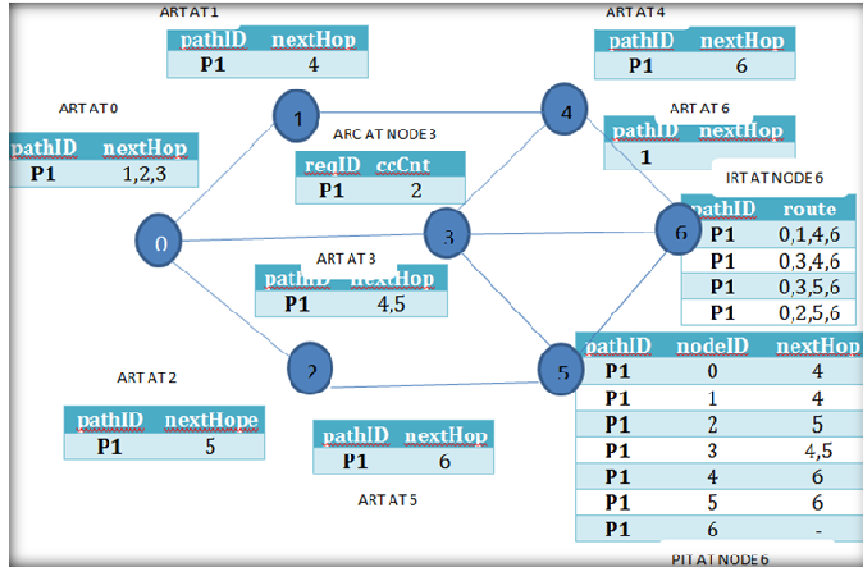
ART AT 1

| pathID | nextHop |
|---|---|
| P1 | 4 |

ART AT 4

| pathID | nextHop |
|---|---|
| P1 | 6 |

ART AT 0

| pathID | nextHop |
|---|---|
| P1 | 1,2,3 |

1

4

ARC AT NODE 3

| reqID | ccCnt |
|---|---|
| P1 | 2 |

ART AT 6

| pathID | nextHop |
|---|---|
| 1 | |

IRT AT NODE 6

| pathID | route |
|---|---|
| P1 | 0,1,4,6 |
| P1 | 0,3,4,6 |
| P1 | 0,3,5,6 |
| P1 | 0,2,5,6 |

0

3

6

ART AT 3

| pathID | nextHop |
|---|---|
| P1 | 4,5 |

2

5

ART AT 2

| pathID | nextHope |
|---|---|
| P1 | 5 |

| pathID | nextHop |
|---|---|
| P1 | 6 |

ART AT 5

| pathID | nodeID | nextHop |
|---|---|---|
| P1 | 0 | 4 |
| P1 | 1 | 4 |
| P1 | 2 | 5 |
| P1 | 3 | 4,5 |
| P1 | 4 | 6 |
| P1 | 5 | 6 |
| P1 | 6 | - |

PIT AT NODE 6